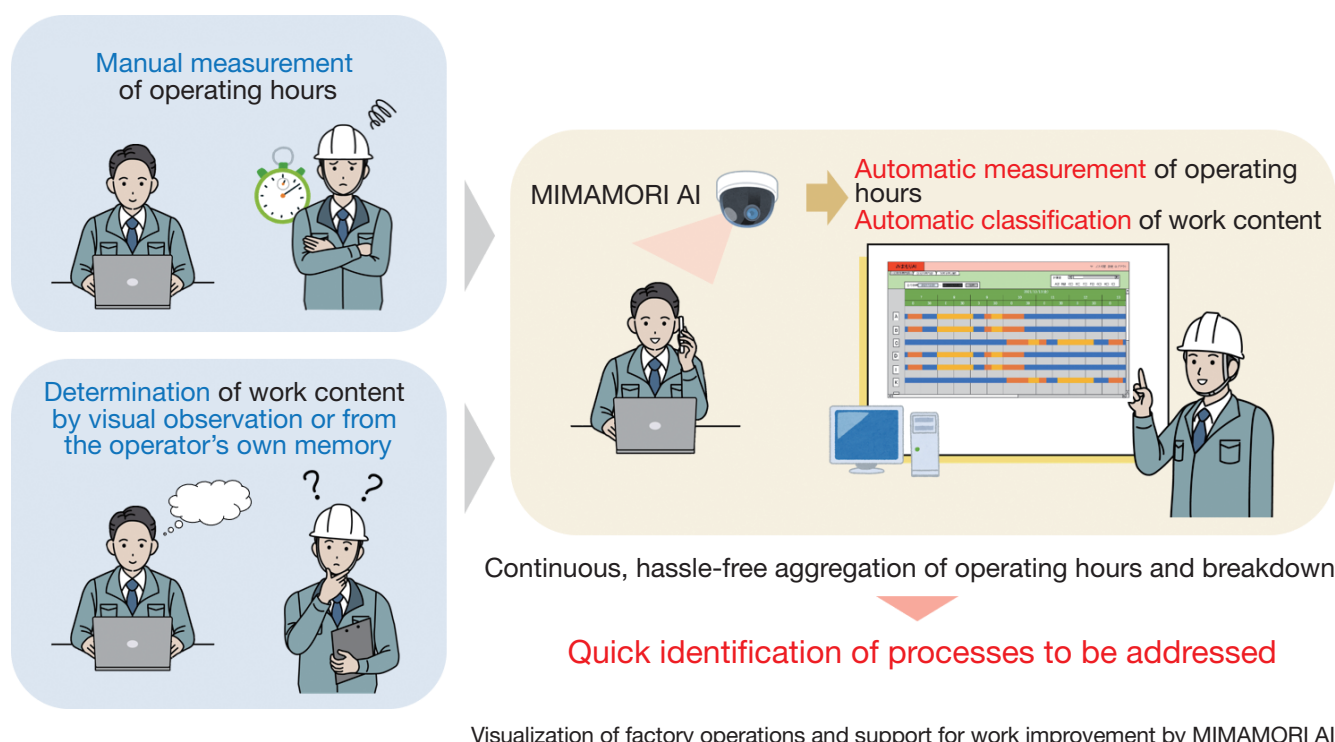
Manual measurement of operating hours

Determination of work content by visual observation or from the operator's own memory

?
?

MIMAMORI AI

Automatic measurement of operating hours
Automatic classification of work content

A
B
C
D
E
F

Continuous, hassle-free aggregation of operating hours and breakdown

Quick identification of processes to be addressed

Visualization of factory operations and support for work improvement by MIMAMORI AI